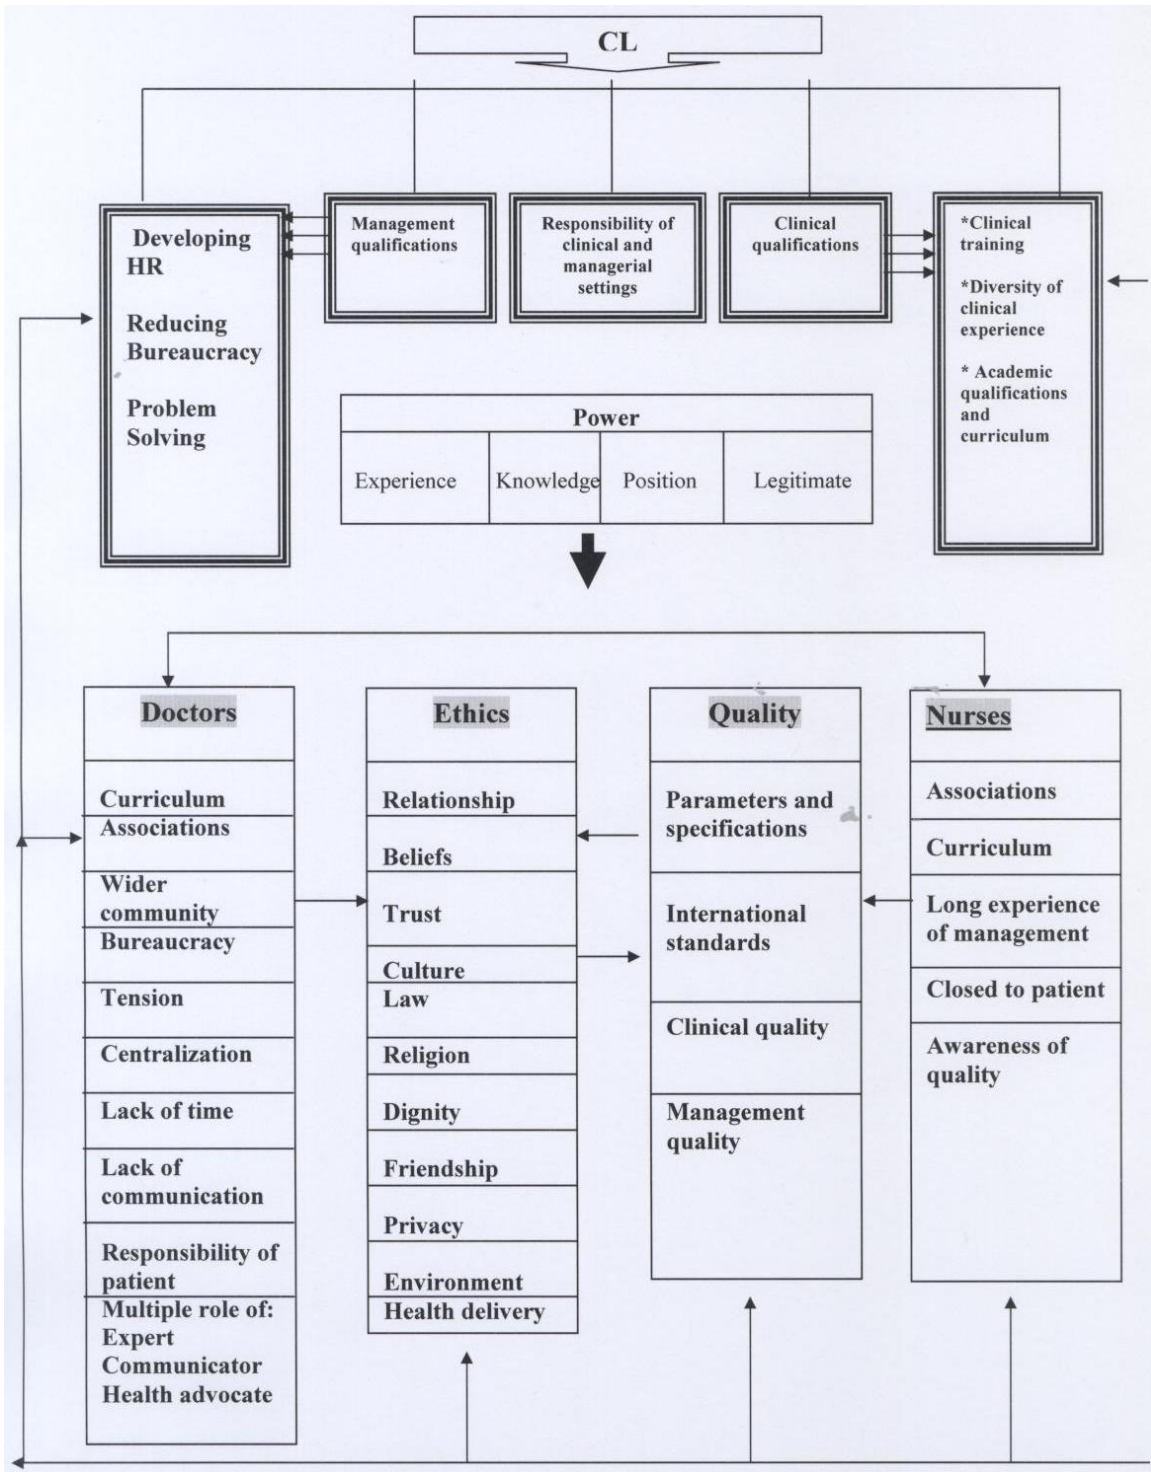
CL

Developing HR

Reducing Bureaucracy

Problem Solving

Management qualifications

Responsibility of clinical and managerial settings

Clinical qualifications

*Clinical training

*Diversity of clinical experience

* Academic qualifications and curriculum

| Power | | | |
|---|---|---|---|
| Experience | Knowledge | Position | Legitimate |

Doctors

Curriculum
Associations
Wider community
Bureaucracy
Tension
Centralization
Lack of time
Lack of communication
Responsibility of patient
Multiple role of: Expert Communicator Health advocate

Ethics

Relationship
Beliefs
Trust
Culture
Law
Religion
Dignity
Friendship
Privacy
Environment
Health delivery

Quality

Parameters and specifications
International standards
Clinical quality
Management quality

Nurses

Associations
Curriculum
Long experience of management
Closed to patient
Awareness of quality